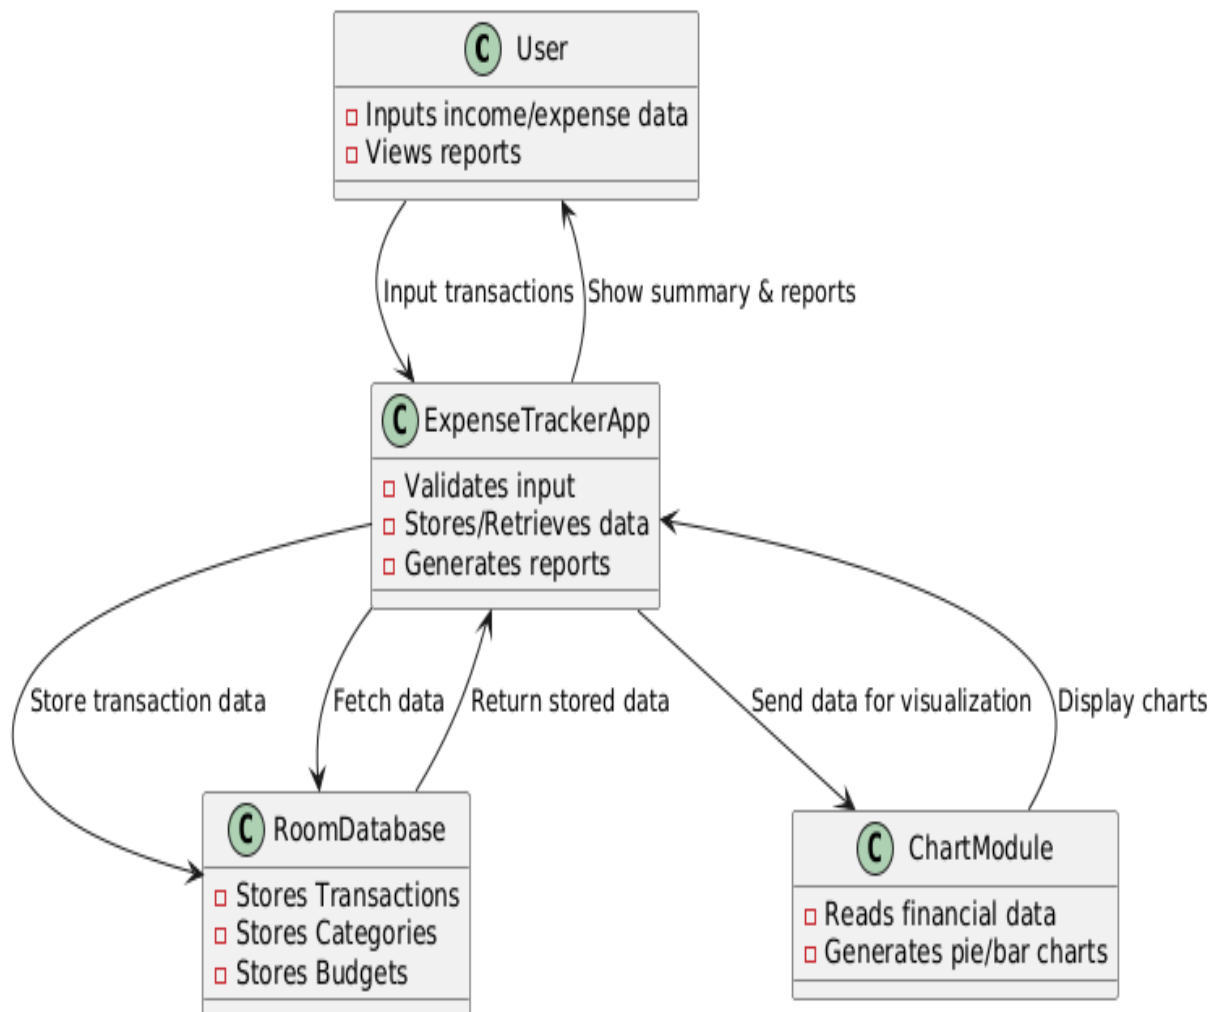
C User
Inputs income/expense data
Views reports

Input transactions
Show summary & reports

C ExpenseTrackerApp
Validates input
Stores/Retrieves data
Generates reports

Store transaction data
Fetch data
Return stored data
Send data for visualization
Display charts

C RoomDatabase
Stores Transactions
Stores Categories
Stores Budgets

C ChartModule
Reads financial data
Generates pie/bar charts